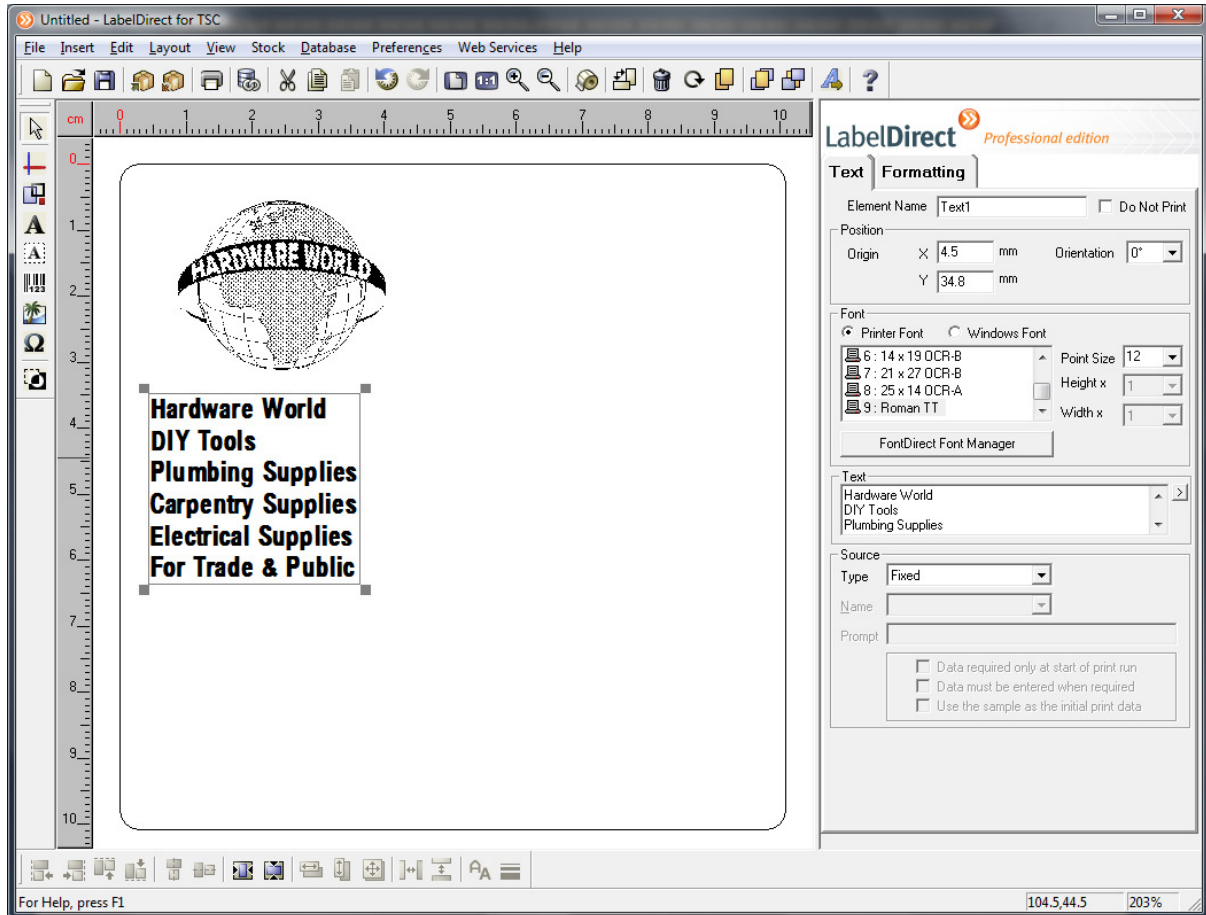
Untitled - LabelDirect for TSC

File Insert Edit Layout View Stock Database Preferences Web Services Help

cm 0 1 2 3 4 5 6 7 8 9 10

0 1 2 3 4 5 6 7 8 9 10

HARDWARE WORLD

Hardware World
DIY Tools
Plumbing Supplies
Carpentry Supplies
Electrical Supplies
For Trade & Public

LabelDirect Professional edition

Text Formatting

Element Name Text1 Do Not Print

Position
Origin X 4.5 mm Orientation 0°
Y 34.8 mm

Font
Printer Font Windows Font
6 : 14 x 19 OCR-B
7 : 21 x 27 OCR-B
8 : 25 x 14 OCR-A
9 : Roman TT
Point Size 12
Height x 1
Width x 1
FontDirect Font Manager

Text
Hardware World
DIY Tools
Plumbing Supplies

Source
Type Fixed
Name
Prompt
Data required only at start of print run
Data must be entered when required
Use the sample as the initial print data

For Help, press F1 104.5,44.5 203%